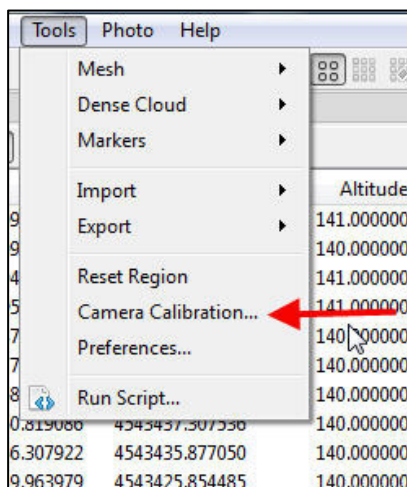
Tools Photo Help

Mesh
Dense Cloud
Markers

Import
Export

Reset Region
Camera Calibration...
Preferences...

Run Script...

Altitude
141.000000
140.000000
141.000000
141.000000
140.000000
140.000000
140.000000
140.000000
0.819086 4543437.307536 140.000000
6.307922 4543435.877050 140.000000
9.963979 4543425.854485 140.000000